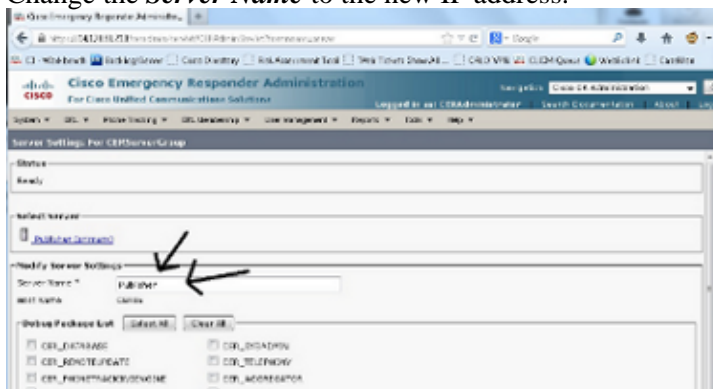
Change the Server Name to the new IP address.

Cisco Emergency Responder Administra...

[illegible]

Cisco Emergency Responder Administration
For Cisco Unified Communications Solutions

Navigation Cisco ER Administration

Logged in as: CERAdministrator | Search Documentation | About | Logout

System ▼ ERL ▼ Phone Tracking ▼ ERL Membership ▼ User Management ▼ Reports ▼ Tools ▼ Help ▼

Server Settings For CERServerGroup

Status
Ready

Select Server
Publisher (primary)

Modify Server Settings
Server Name * Publisher
Host Name Cisco

Debug Package List Select All Clear All

CER_DATABASE
CER_SYSADMIN
CER_REMOTEUPDATE
CER_TELEPHONY
CER_PHONETRACKINGENGINE
CER_AGGREGATOR